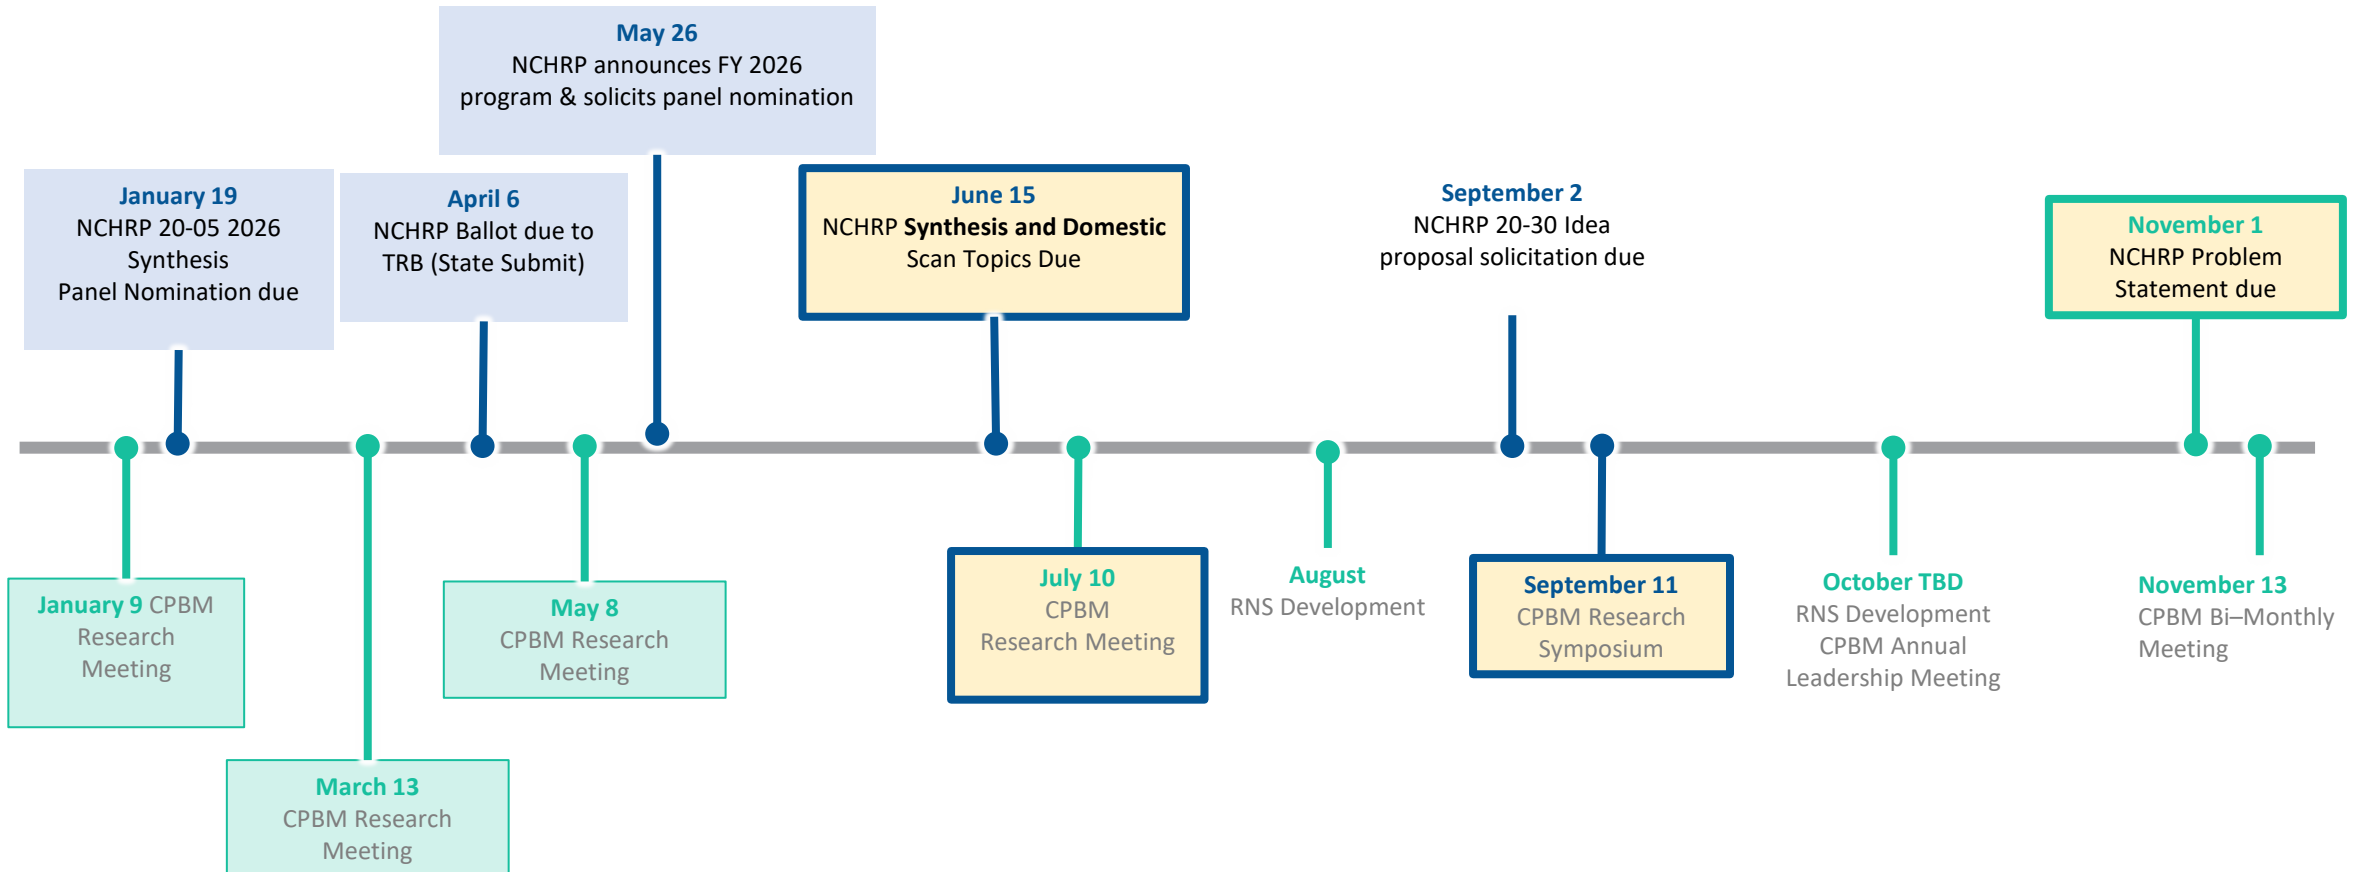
May 26
NCHRP announces FY 2026 program & solicits panel nomination

January 19
NCHRP 20-05 2026 Synthesis Panel Nomination due

April 6
NCHRP Ballot due to TRB (State Submit)

June 15
NCHRP **Synthesis and Domestic** Scan Topics Due

September 2
NCHRP 20-30 Idea proposal solicitation due

November 1
NCHRP Problem Statement due

January 9 CPBM Research Meeting

March 13
CPBM Research Meeting

May 8
CPBM Research Meeting

July 10
CPBM Research Meeting

August
RNS Development

September 11
CPBM Research Symposium

October TBD
RNS Development
CPBM Annual Leadership Meeting

November 13
CPBM Bi–Monthly Meeting